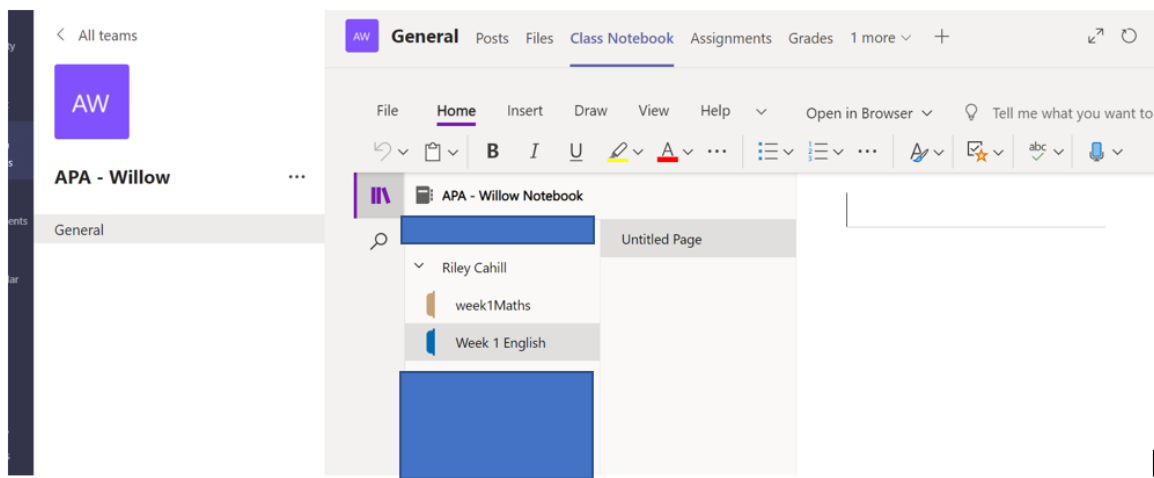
< All teams

AW

APA - Willow ...

General

AW General Posts Files Class Notebook Assignments Grades 1 more +

File Home Insert Draw View Help Open in Browser Tell me what you want to

B I U A ...

APA - Willow Notebook

Untitled Page

Riley Cahill

week1Maths

Week 1 English